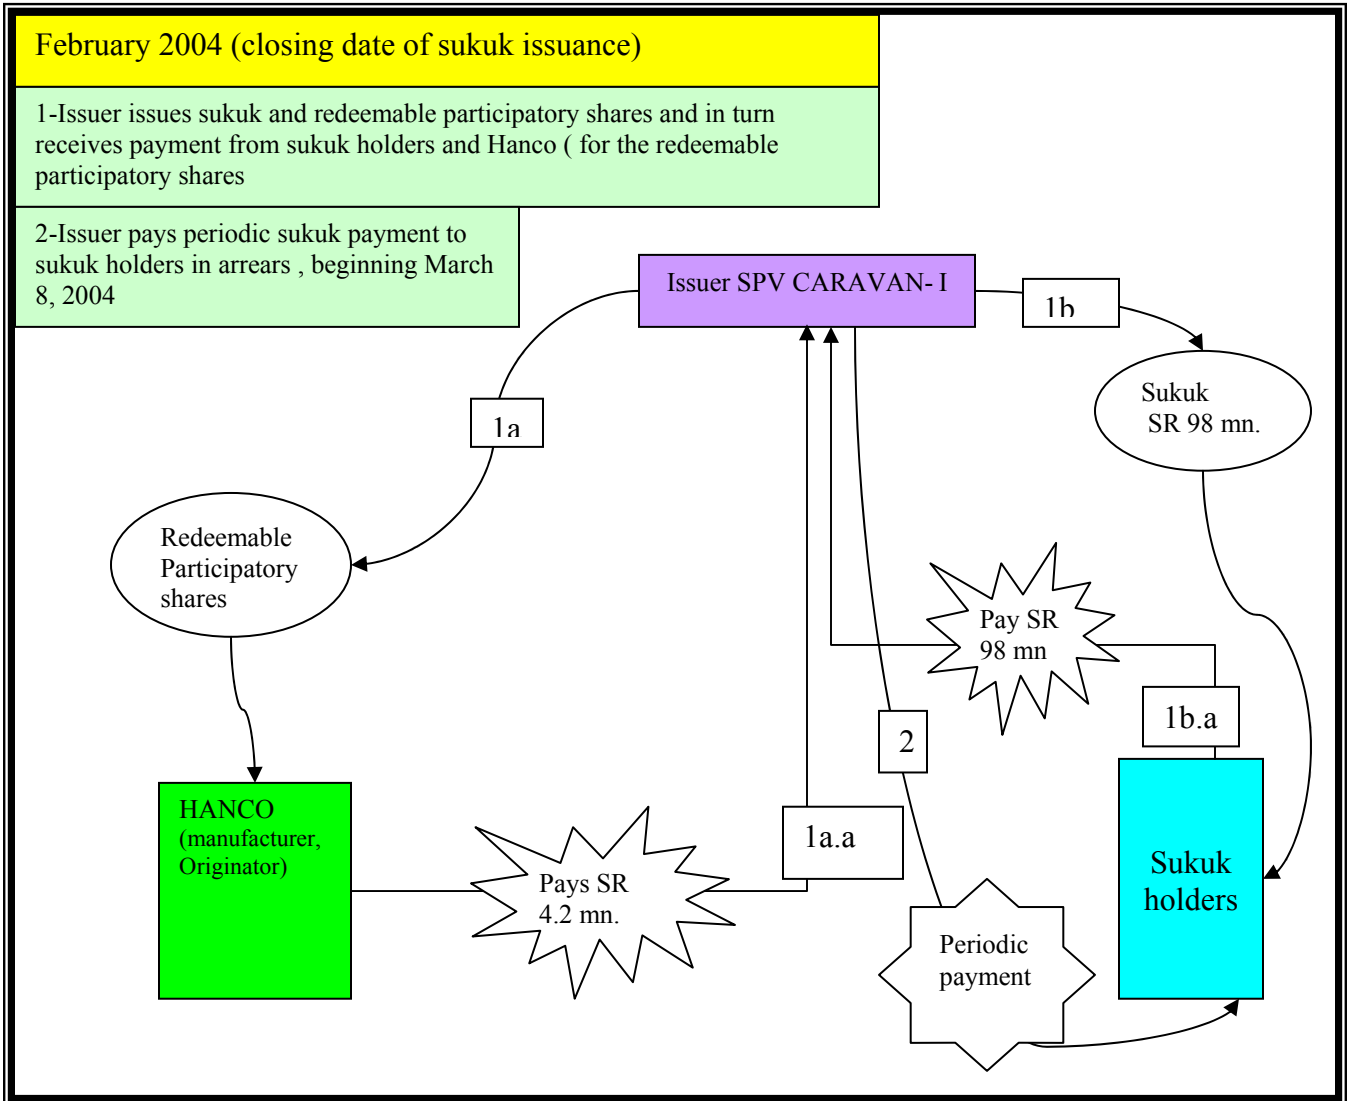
February 2004 (closing date of sukuk issuance)

1-Issuer issues sukuk and redeemable participatory shares and in turn receives payment from sukuk holders and Hanco ( for the redeemable participatory shares

2-Issuer pays periodic sukuk payment to sukuk holders in arrears , beginning March 8, 2004

Issuer SPV CARAVAN- I

1b

Sukuk SR 98 mn.

1a

Redeemable Participatory shares

Pay SR 98 mn

1b.a

2

HANCO (manufacturer, Originator)

Pays SR 4.2 mn.

1a.a

Sukuk holders

Periodic payment